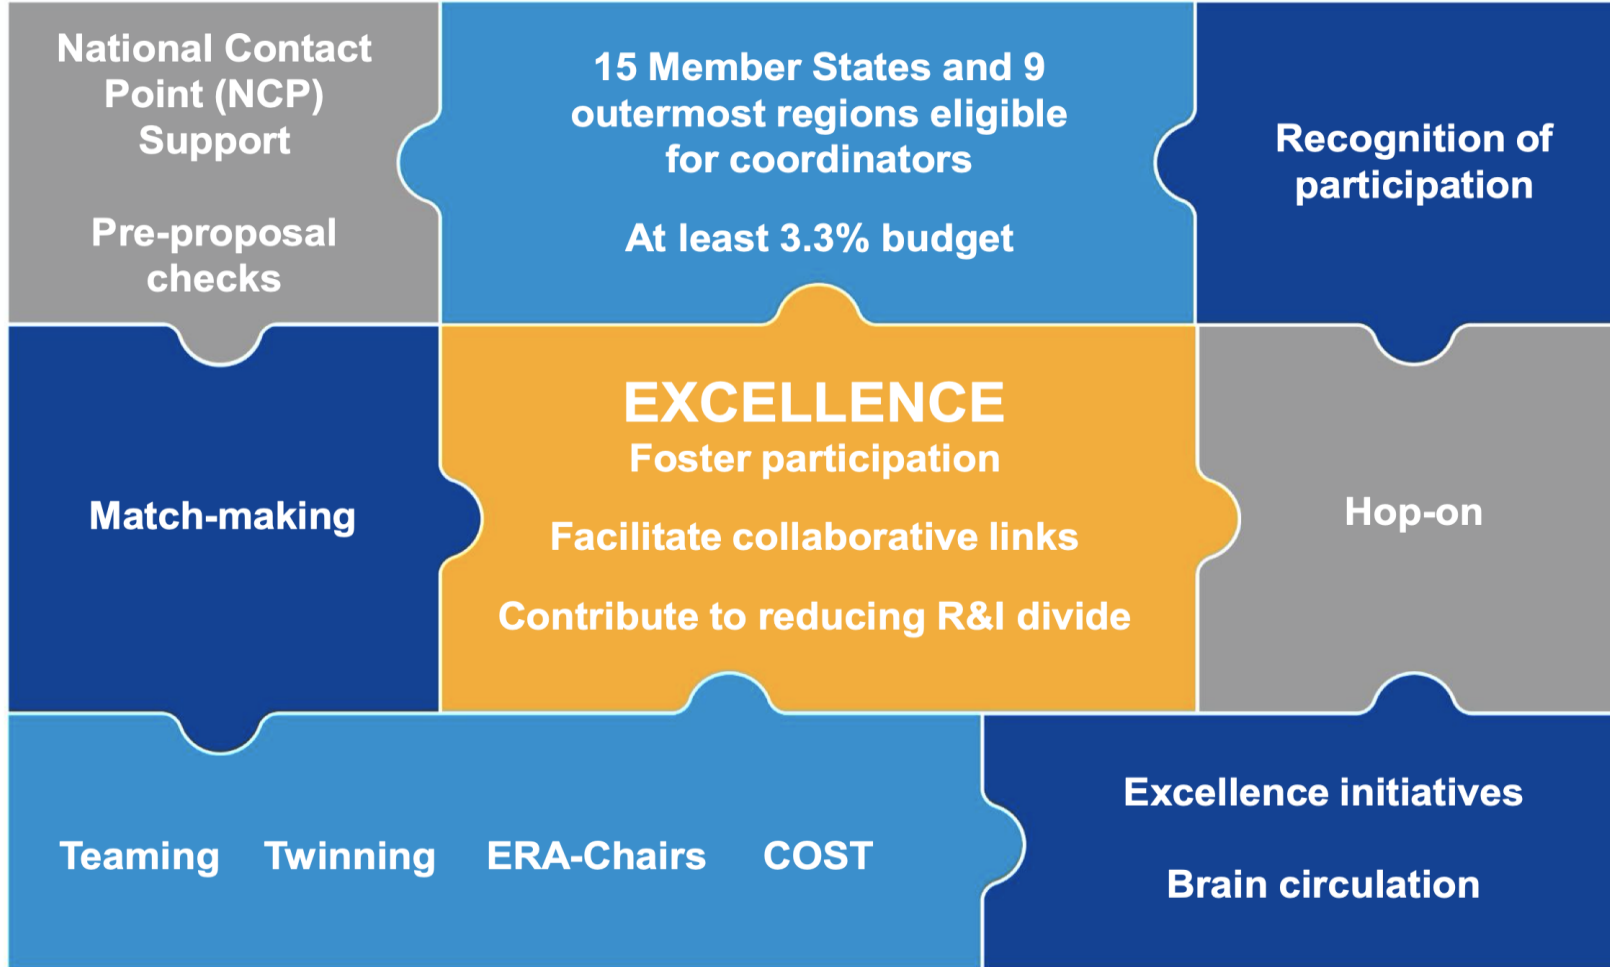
National Contact Point (NCP) Support

Pre-proposal checks

15 Member States and 9 outermost regions eligible for coordinators

At least 3.3% budget

Recognition of participation

Match-making

EXCELLENCE
Foster participation

Facilitate collaborative links

Contribute to reducing R&I divide

Hop-on

Teaming Twinning ERA-Chairs COST

Excellence initiatives

Brain circulation